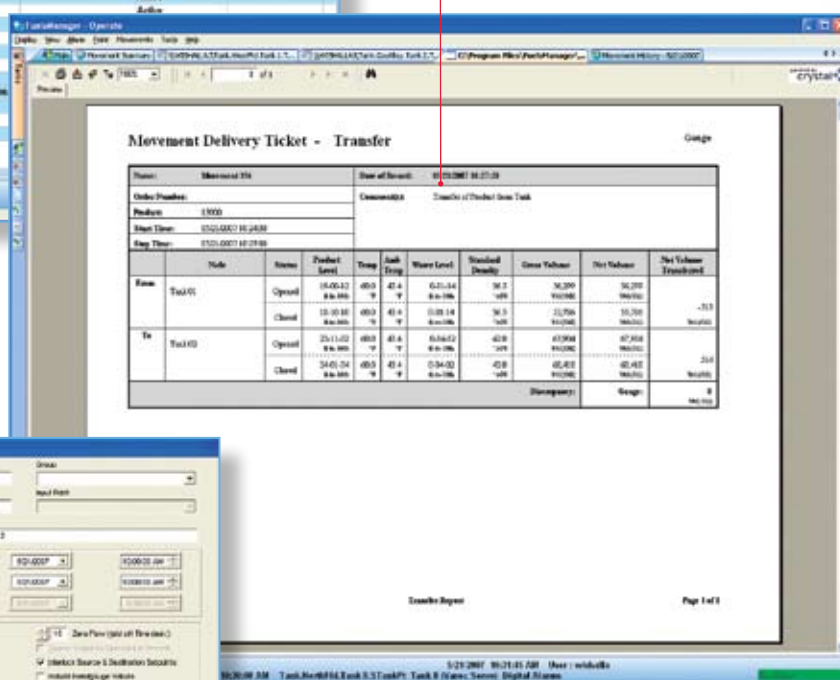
Movement Delivery Ticket - Transfer

Gauge

| Name: | Movement 356 | Date of Record: | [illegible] |
|---|---|---|---|
| Order Number: | | Comments: | Transfer of Product from Tank |
| Product: | 15000 | | |
| Start Time: | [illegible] | | |
| Stop Time: | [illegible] | | |

| | Node | Status | Product Level | Temp | Amb Temp | Water Level | Standard Density | Gross Volume | Net Volume | Net Volume Transferred |
|---|---|---|---|---|---|---|---|---|---|---|
| From | Tank01 | Opened | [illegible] | 60.0 | 43.4 | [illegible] | 36.5 | 36,209 | 36,209 | |
| | | Closed | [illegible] | 60.0 | 43.4 | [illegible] | 36.5 | 35,706 | 35,706 | -313 |
| To | Tank03 | Opened | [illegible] | 60.0 | 43.4 | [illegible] | 43.0 | 67,904 | 67,904 | |
| | | Closed | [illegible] | 60.0 | 43.4 | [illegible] | 43.0 | 68,403 | 68,403 | 314 |
| | | | | | | | | Discrepancy: | Gauge: | 0 |

Transfer Report

Page 1 of 1

5/21/2007 10:21:41 AM User : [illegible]

Zero Flow (pts/ off flow dev.)

Interlock Source & Destination Setpoints